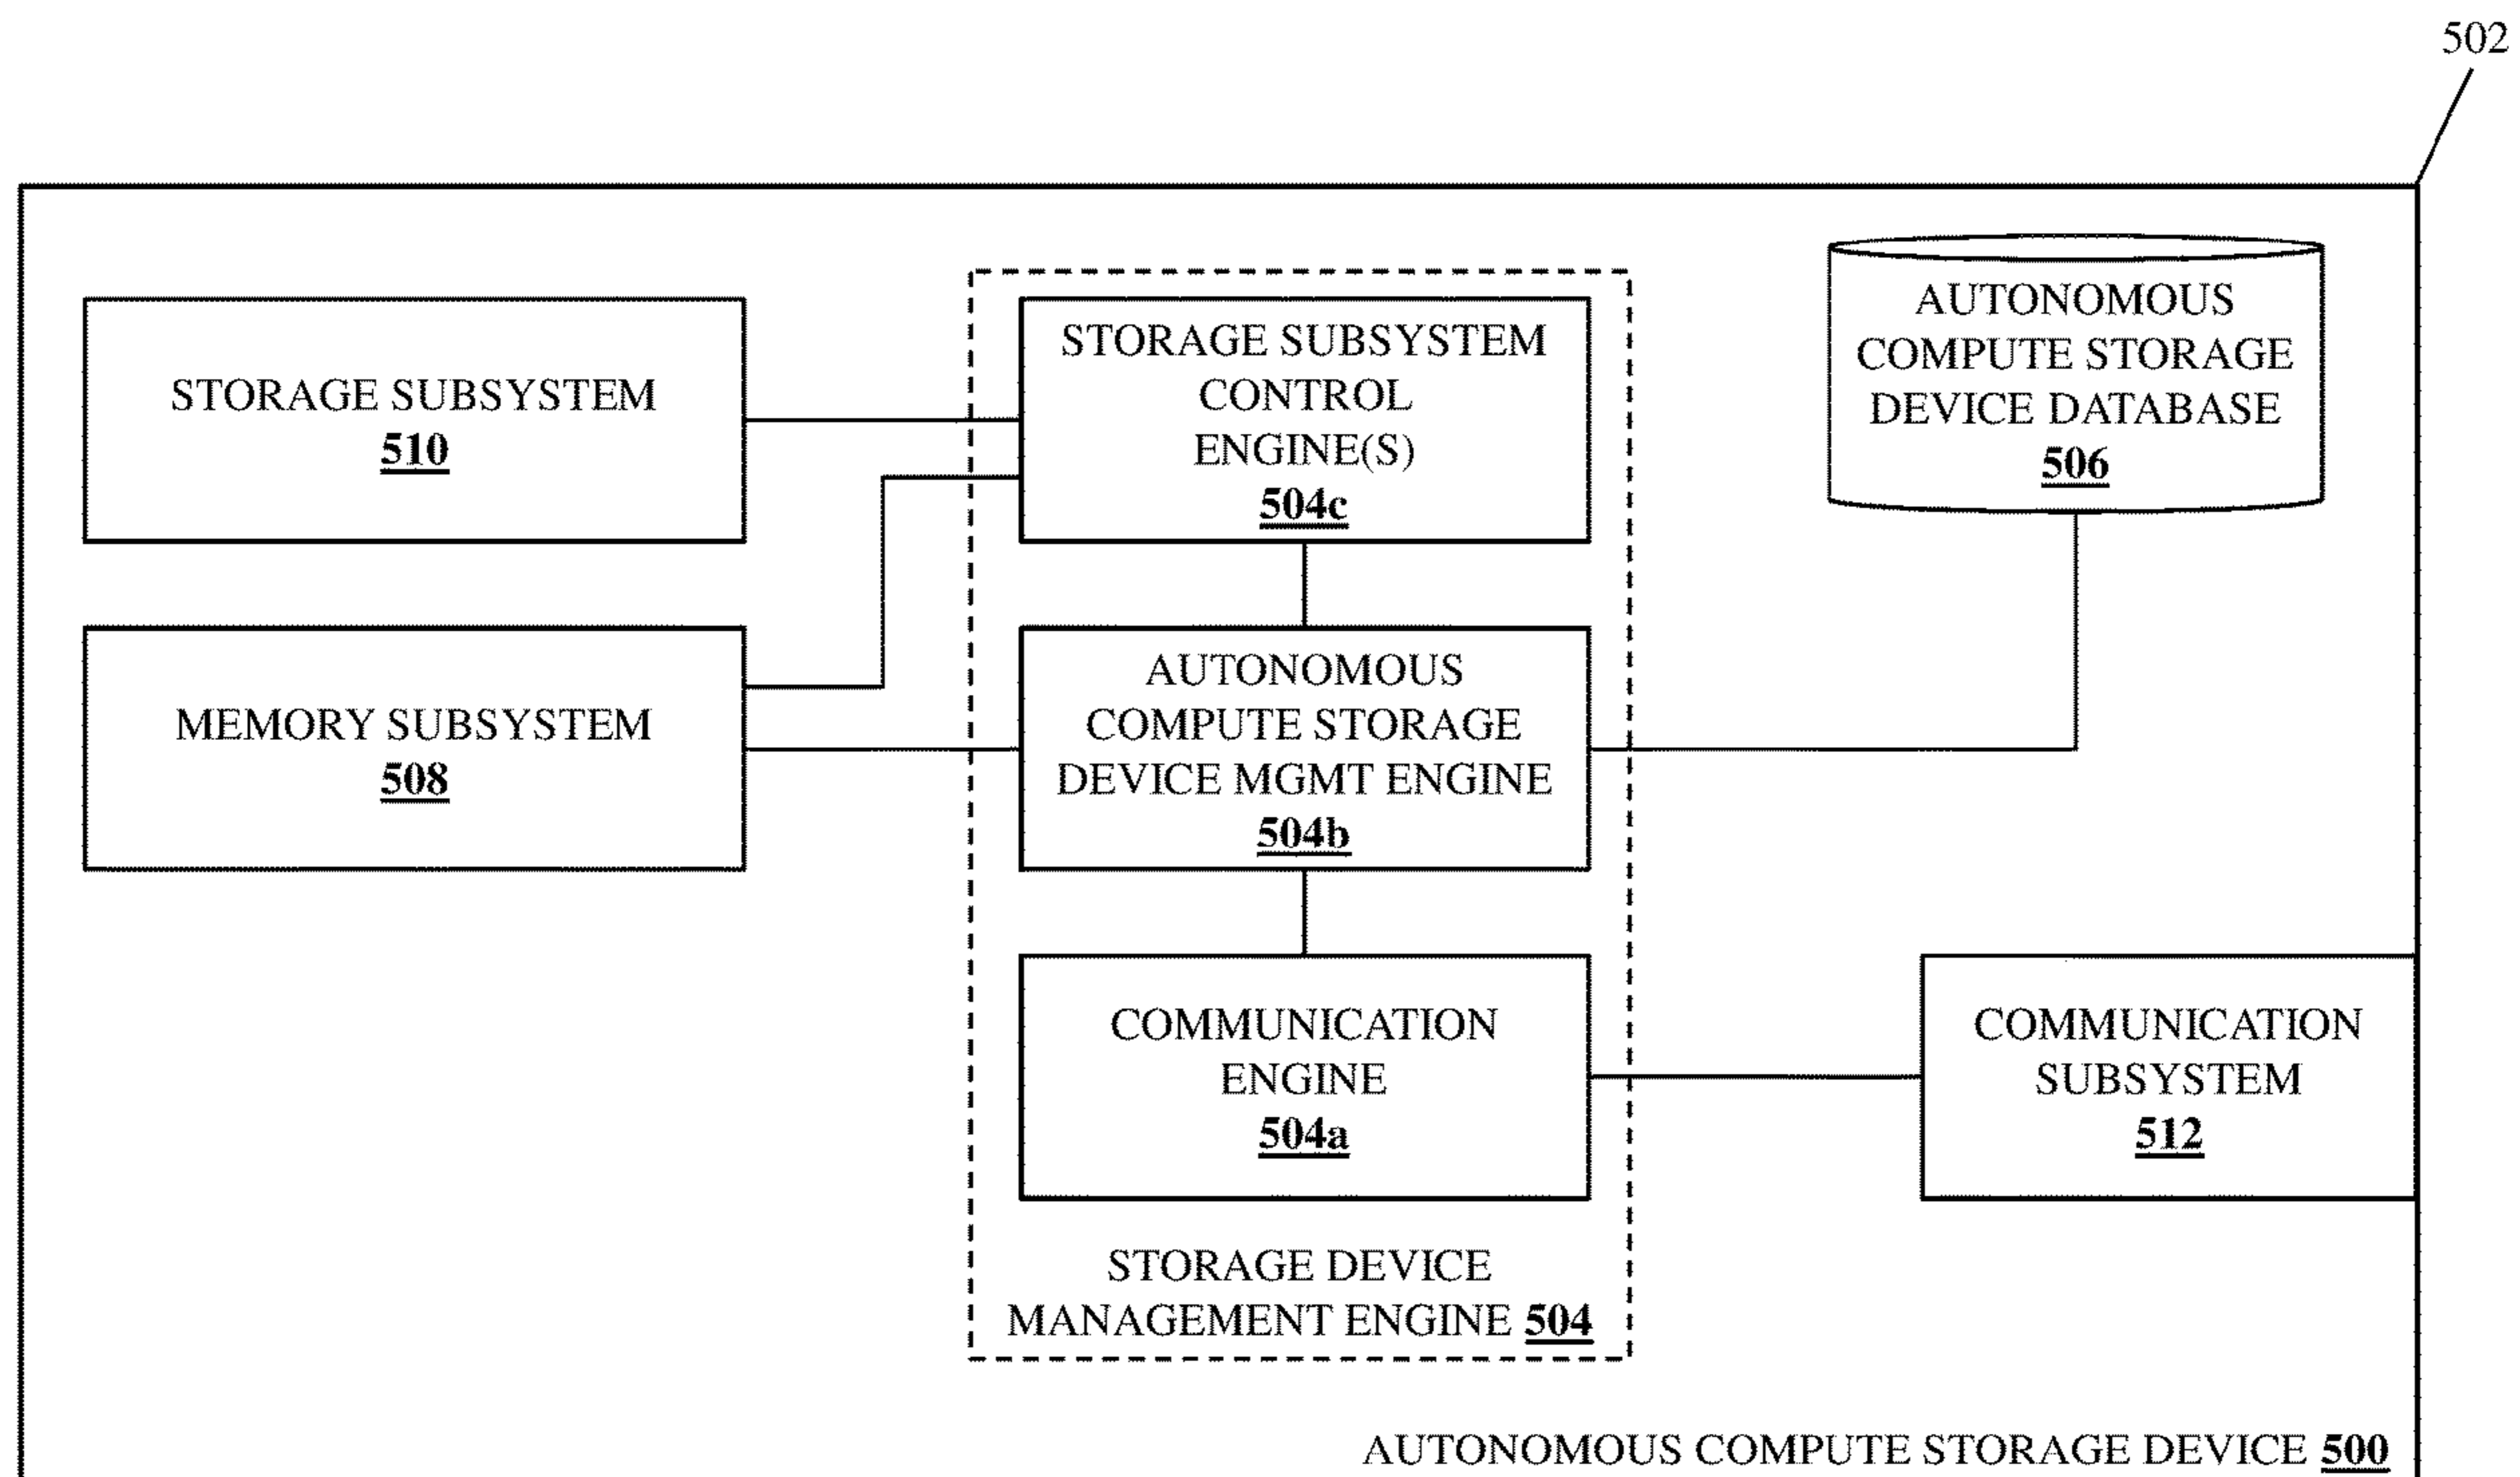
502

STORAGE SUBSYSTEM
510

STORAGE SUBSYSTEM CONTROL ENGINE(S)
504c

AUTONOMOUS COMPUTE STORAGE DEVICE DATABASE
506

MEMORY SUBSYSTEM
508

AUTONOMOUS COMPUTE STORAGE DEVICE MGMT ENGINE
504b

COMMUNICATION ENGINE
504a

COMMUNICATION SUBSYSTEM
512

STORAGE DEVICE MANAGEMENT ENGINE 504

AUTONOMOUS COMPUTE STORAGE DEVICE 500